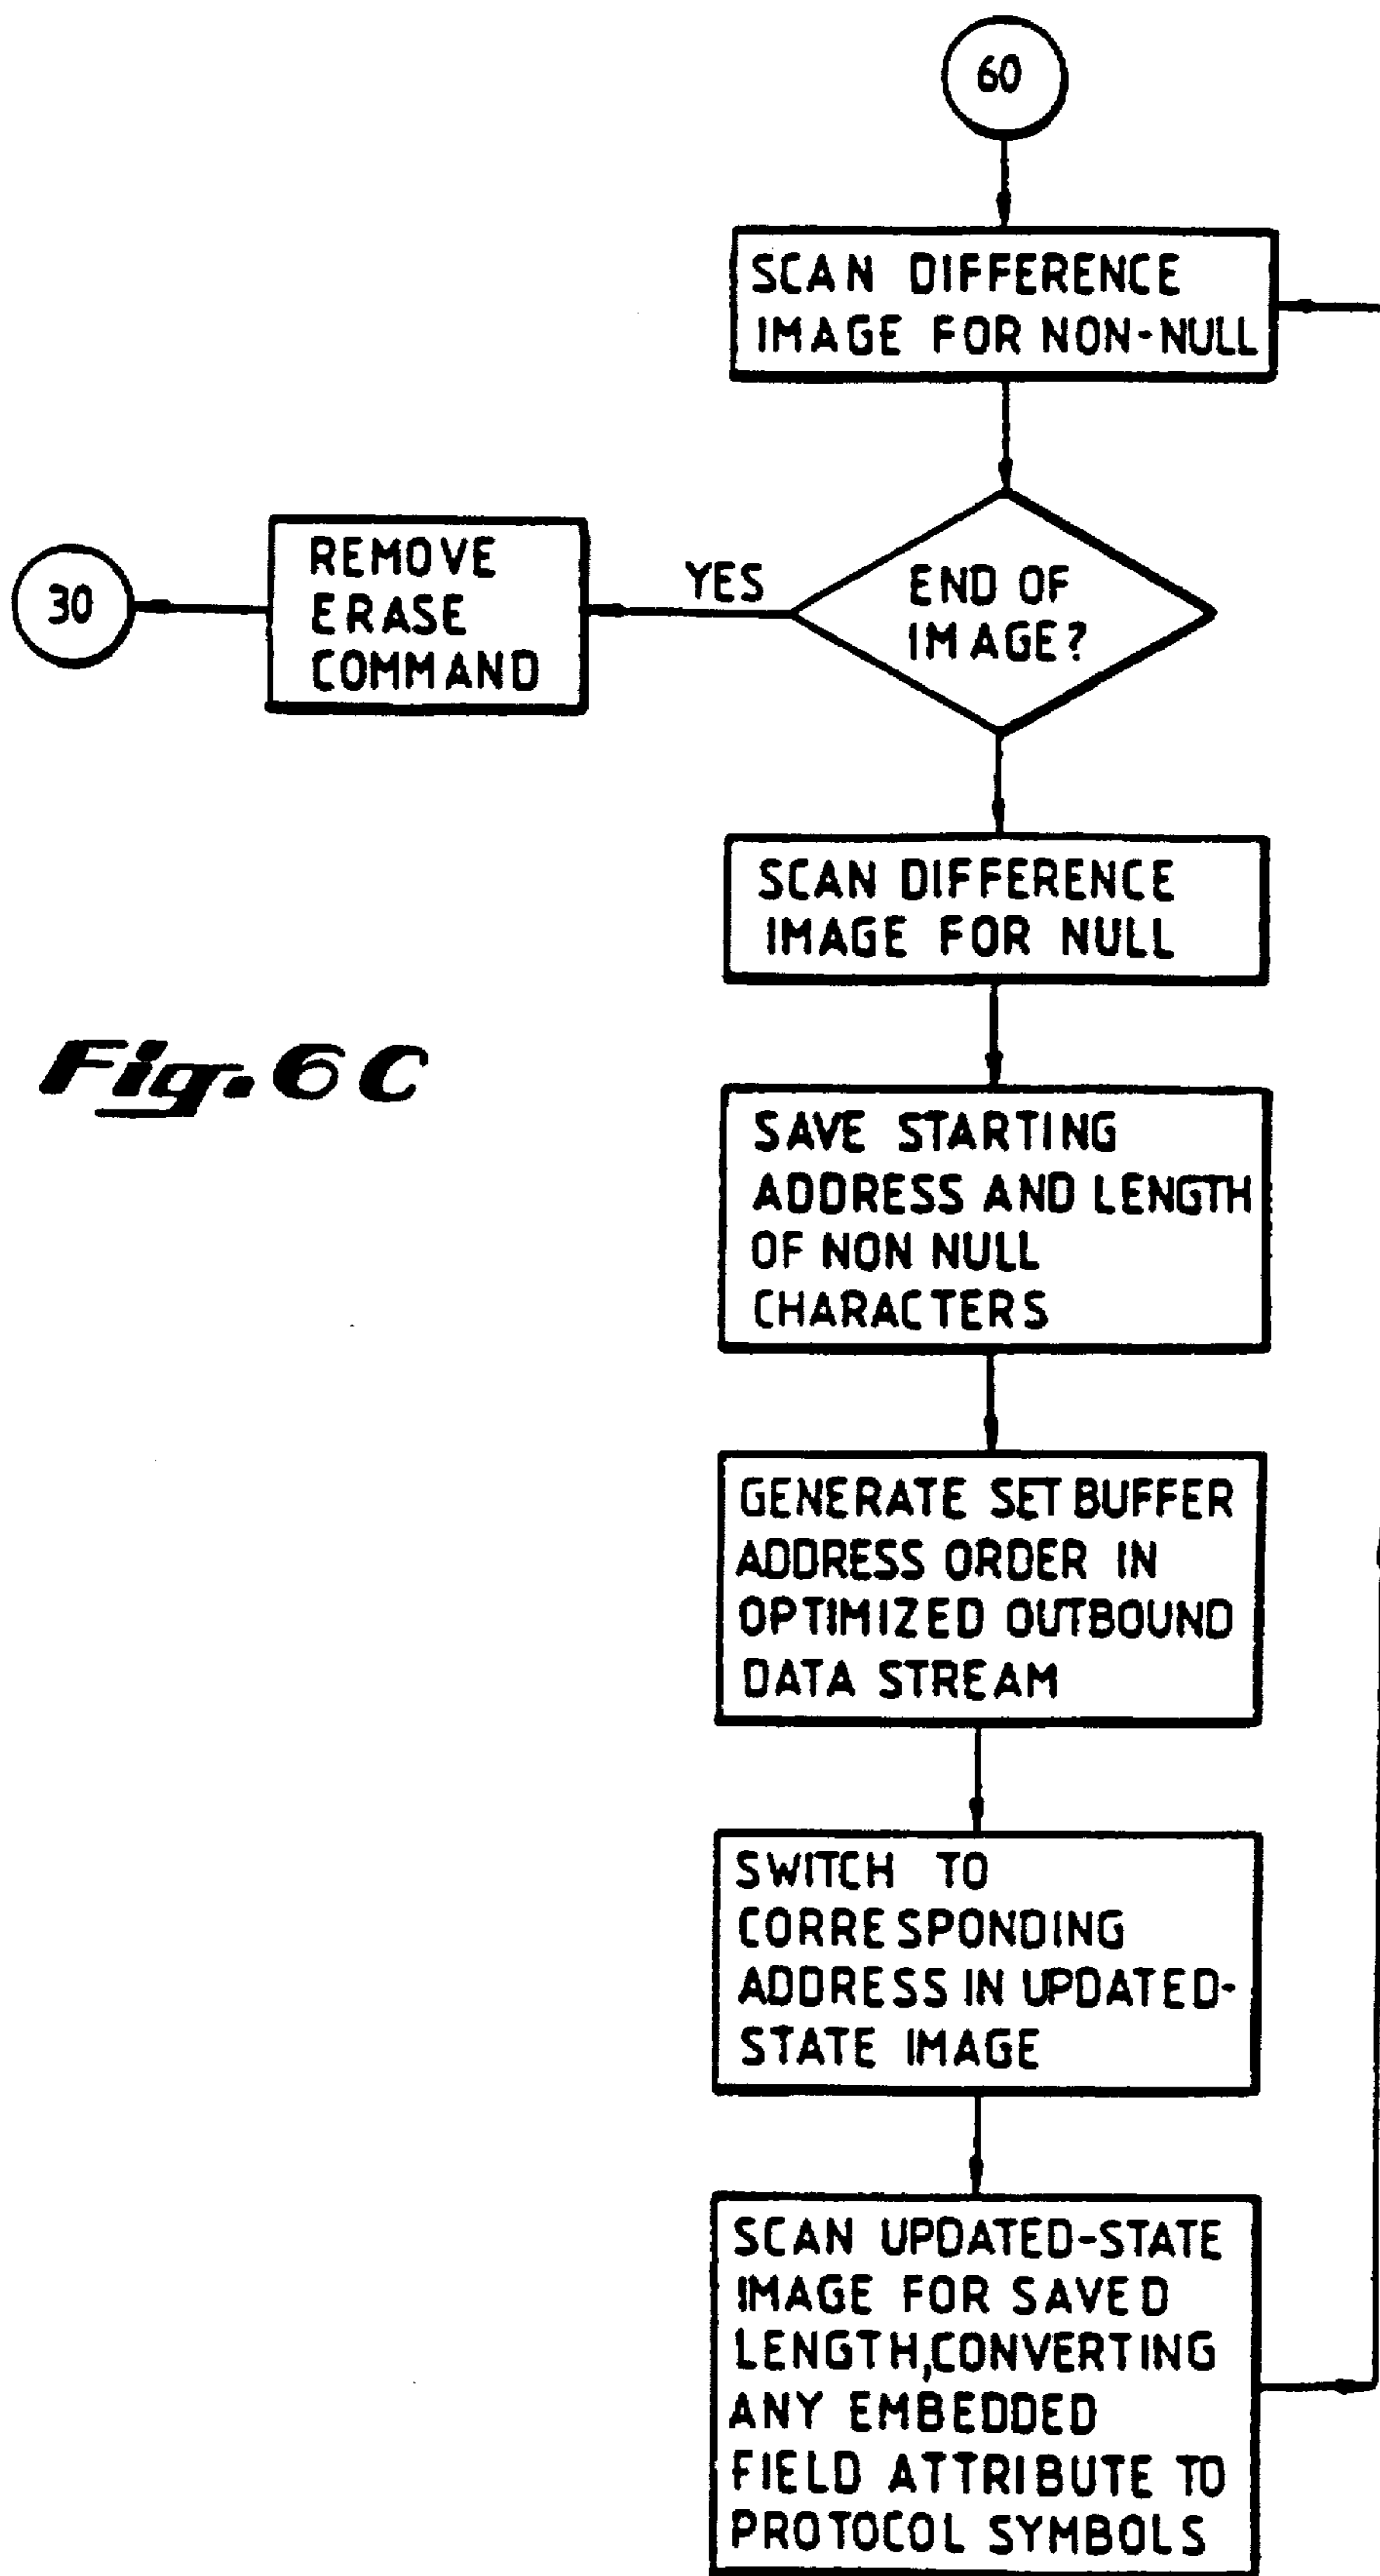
60

SCAN DIFFERENCE IMAGE FOR NON-NULL

END OF IMAGE?

YES

REMOVE ERASE COMMAND

30

SCAN DIFFERENCE IMAGE FOR NULL

Fig. 6C

SAVE STARTING ADDRESS AND LENGTH OF NON NULL CHARACTERS

GENERATE SET BUFFER ADDRESS ORDER IN OPTIMIZED OUTBOUND DATA STREAM

SWITCH TO CORRESPONDING ADDRESS IN UPDATED-STATE IMAGE

SCAN UPDATED-STATE IMAGE FOR SAVED LENGTH,CONVERTING ANY EMBEDDED FIELD ATTRIBUTE TO PROTOCOL SYMBOLS